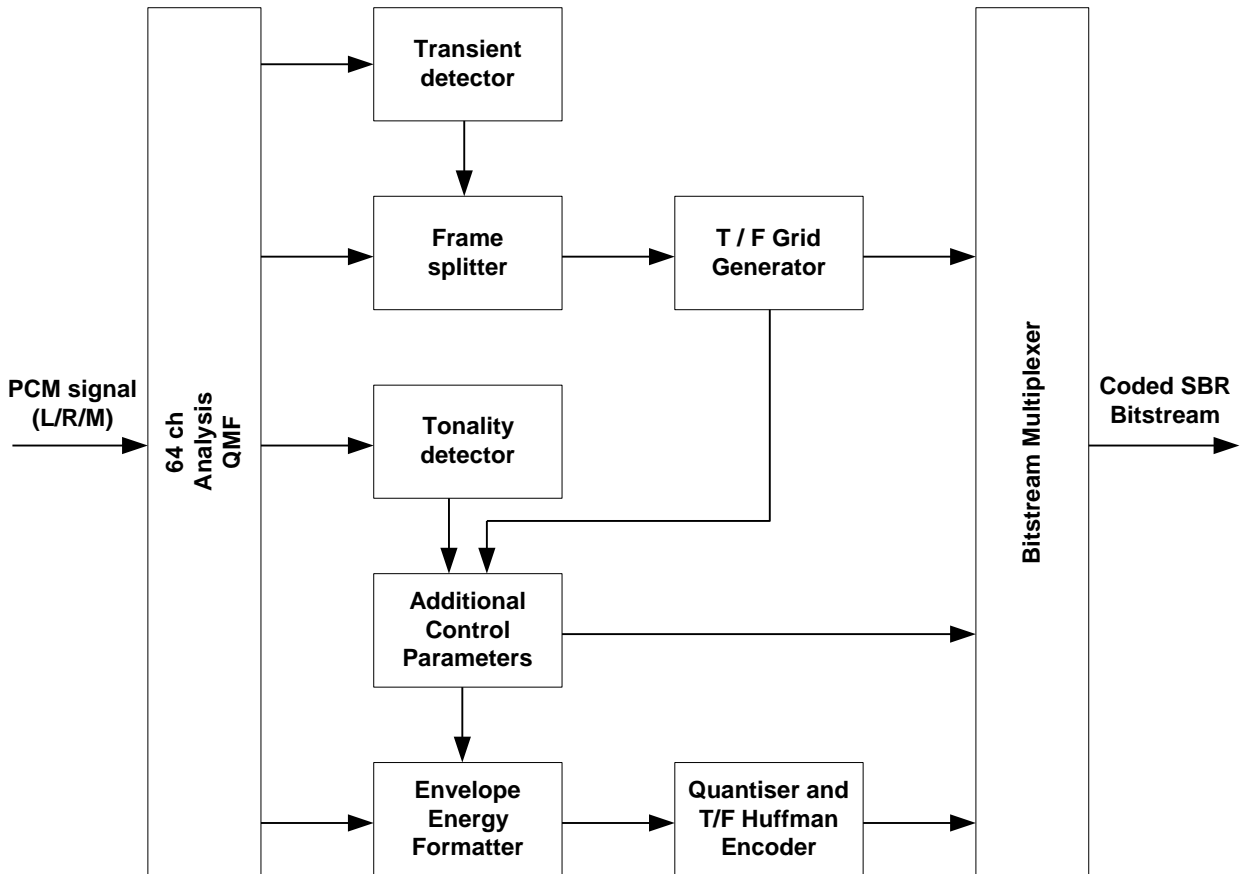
PCM signal
(L/R/M)

64 ch
Analysis
QMF

Transient
detector

Frame
splitter

T / F Grid
Generator

Tonality
detector

Additional
Control
Parameters

Envelope
Energy
Formatter

Quantiser and
T/F Huffman
Encoder

Bitstream Multiplexer

Coded SBR
Bitstream